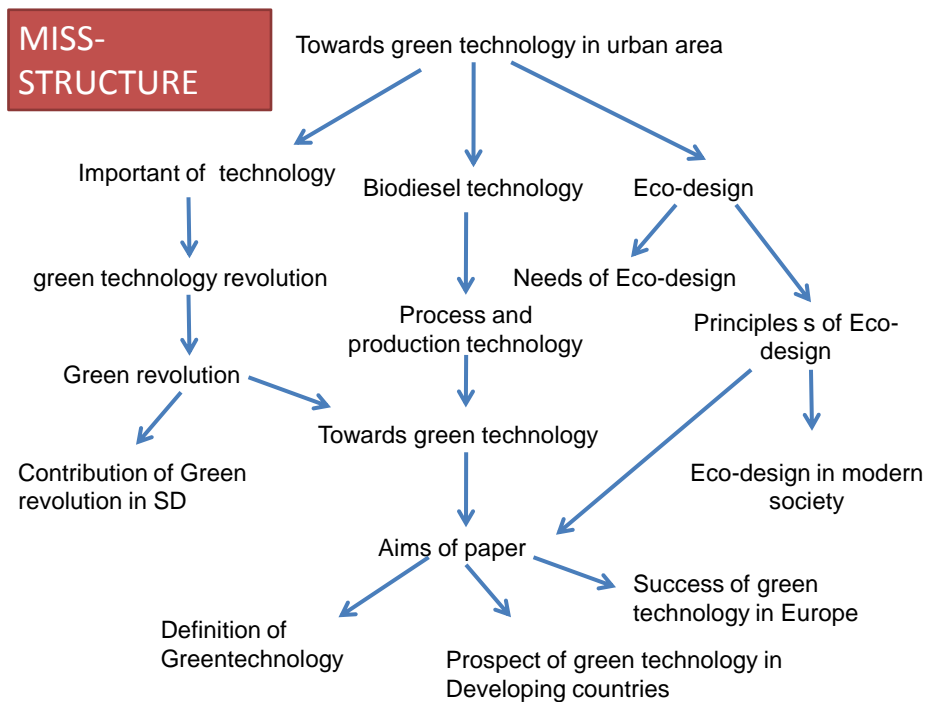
MISS-STRUCTURE

Towards green technology in urban area

Important of technology

Biodiesel technology

Eco-design

green technology revolution

Needs of Eco-design

Process and production technology

Principles s of Eco-design

Green revolution

Towards green technology

Contribution of Green revolution in SD

Eco-design in modern society

Aims of paper

Success of green technology in Europe

Definition of Greentechnology

Prospect of green technology in Developing countries